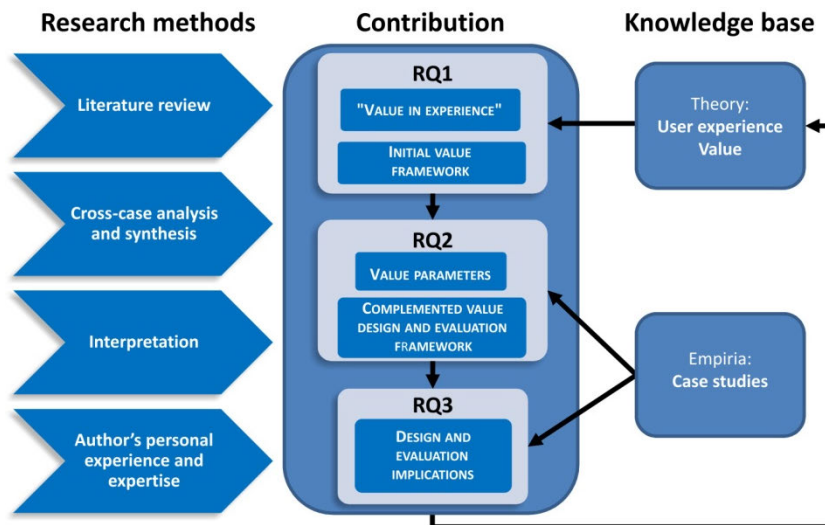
Research methods

Contribution

Knowledge base

Literature review

Cross-case analysis and synthesis

Interpretation

Author's personal experience and expertise

RQ1

"Value in experience"

Initial value framework

RQ2

Value parameters

Complemented value design and evaluation framework

RQ3

Design and evaluation implications

Theory: User experience Value

Empiria: Case studies